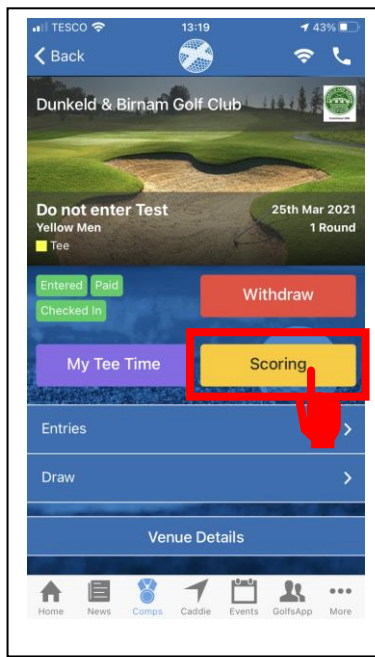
TESCO 13:19 43%

Back

Dunkeld & Birnam Golf Club

Do not enter Test
Yellow Men
Tee

25th Mar 2021
1 Round

Entered Paid
Checked In

Withdraw

My Tee Time

Scoring

Entries

Draw

Venue Details

Home News Comps Caddie Events GolfsApp More